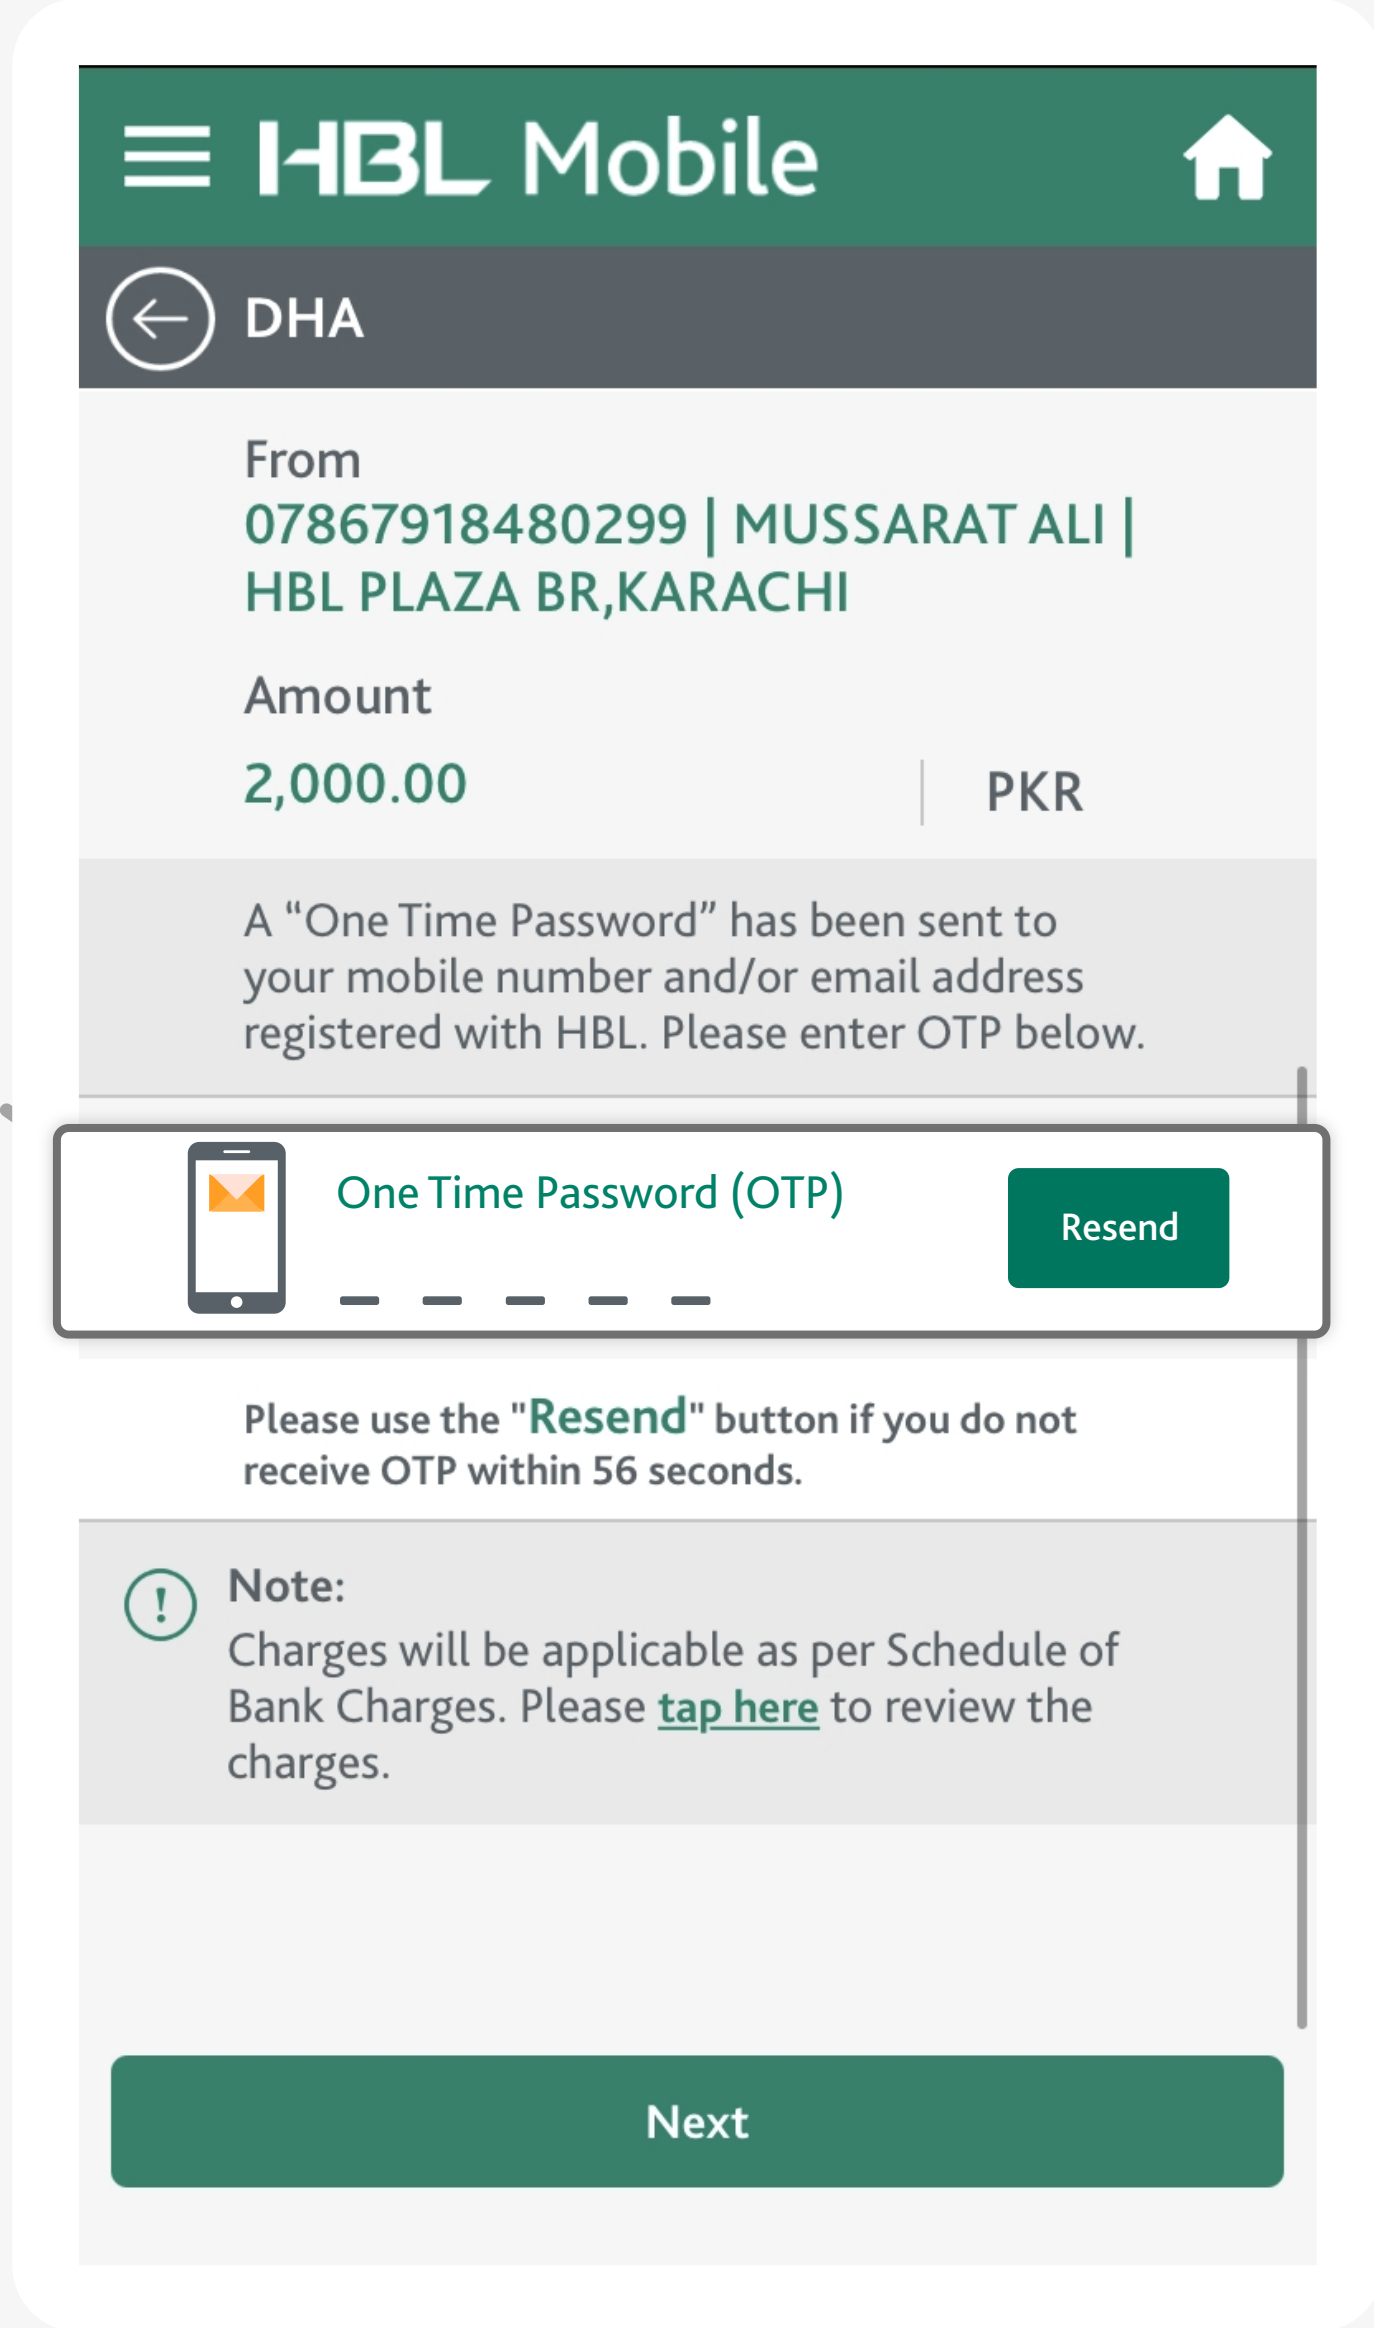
HBL Mobile

DHA

From
07867918480299 | MUSSARAT ALI | HBL PLAZA BR,KARACHI

Amount
2,000.00 PKR

A “One Time Password” has been sent to your mobile number and/or email address registered with HBL. Please enter OTP below.

One Time Password (OTP)

Resend

Please use the "Resend" button if you do not receive OTP within 56 seconds.

Note:
Charges will be applicable as per Schedule of Bank Charges. Please tap here to review the charges.

Next